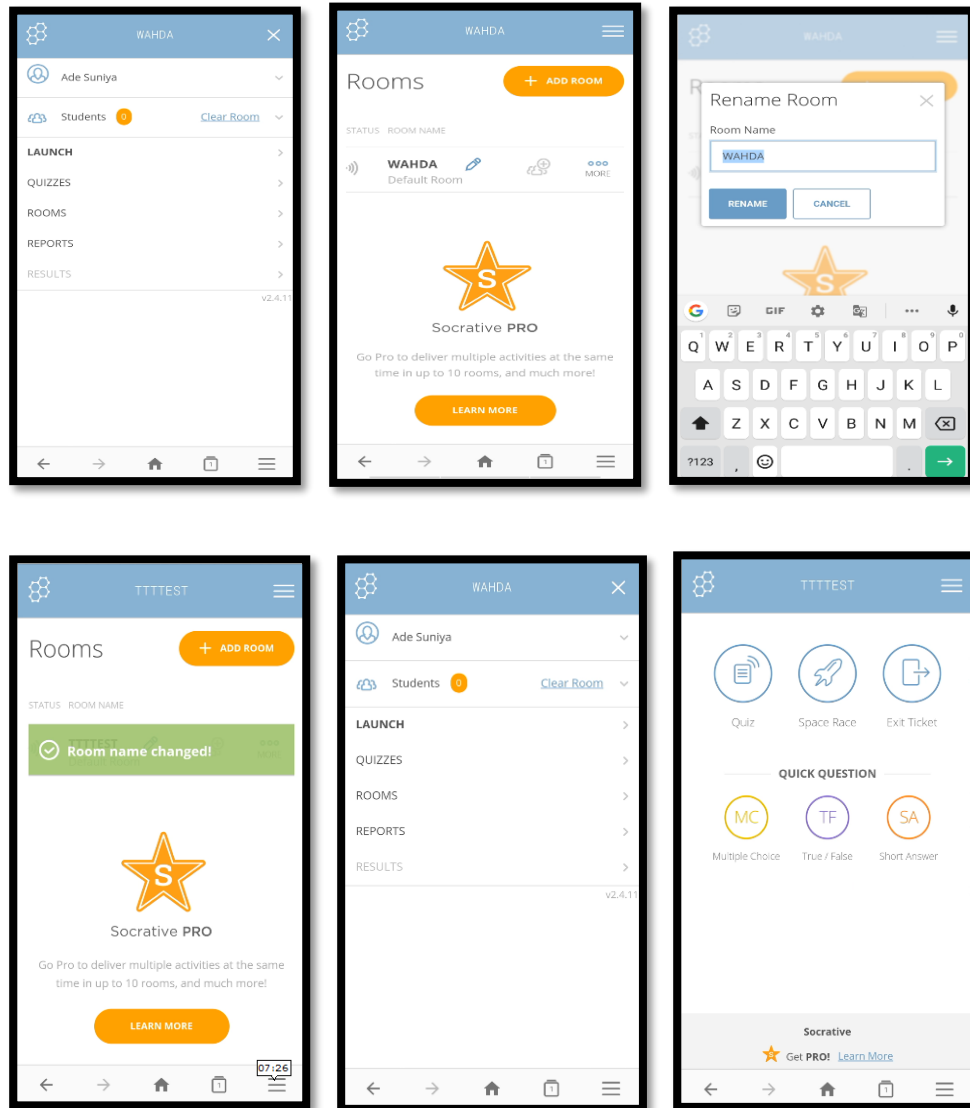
WAHDA

Ade Suniya

Students 0 Clear Room

LAUNCH

QUIZZES

ROOMS

REPORTS

RESULTS

v2.4.11

WAHDA

Rooms

+ ADD ROOM

STATUS ROOM NAME

WAHDA
Default Room

MORE

Socrative PRO

Go Pro to deliver multiple activities at the same time in up to 10 rooms, and much more!

LEARN MORE

WAHDA

Rename Room

Room Name

WAHDA

RENAME CANCEL

GIF

Q W E R T Y U I O P
A S D F G H J K L
Z X C V B N M
?123 , .

TTTTEST

Rooms

+ ADD ROOM

STATUS ROOM NAME

Room name changed!

Default Room

Socrative PRO

Go Pro to deliver multiple activities at the same time in up to 10 rooms, and much more!

LEARN MORE

07:26

WAHDA

Ade Suniya

Students 0 Clear Room

LAUNCH

QUIZZES

ROOMS

REPORTS

RESULTS

v2.4.11

TTTTEST

Quiz Space Race Exit Ticket

QUICK QUESTION

MC TF SA

Multiple Choice True / False Short Answer

Socrative

Get PRO! Learn More